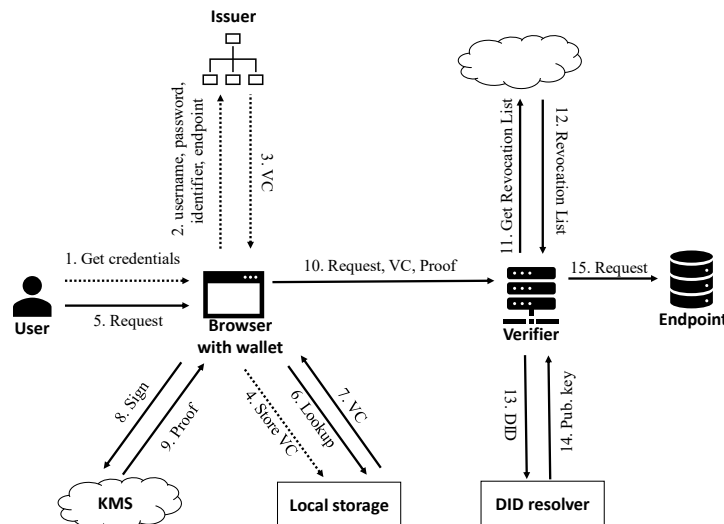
Issuer

2. username, password, identifier, endpoint

3. VC

11. Get Revocation List

12. Revocation List

1. Get credentials

10. Request, VC, Proof

15. Request

User

5. Request

Browser with wallet

Verifier

Endpoint

8. Sign

9. Proof

4. Store VC

6. Lookup

7. VC

13. DID

14. Pub. key

KMS

Local storage

DID resolver